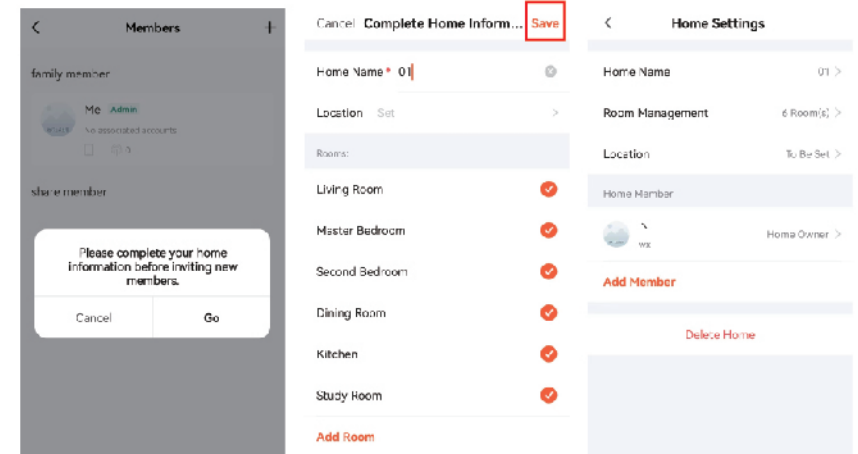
<
Members
+
family member
Me Admin
No associated accounts
0
share member
Please complete your home information before inviting new members.
Cancel
Go

Cancel Complete Home Inform... Save
Home Name * 01
Location Set >
Rooms:
Living Room
Master Bedroom
Second Bedroom
Dining Room
Kitchen
Study Room
Add Room

<
Home Settings
Home Name 01 >
Room Management 6 Room(s) >
Location To Be Set >
Home Member
wx
Home Owner >
Add Member
Delete Home